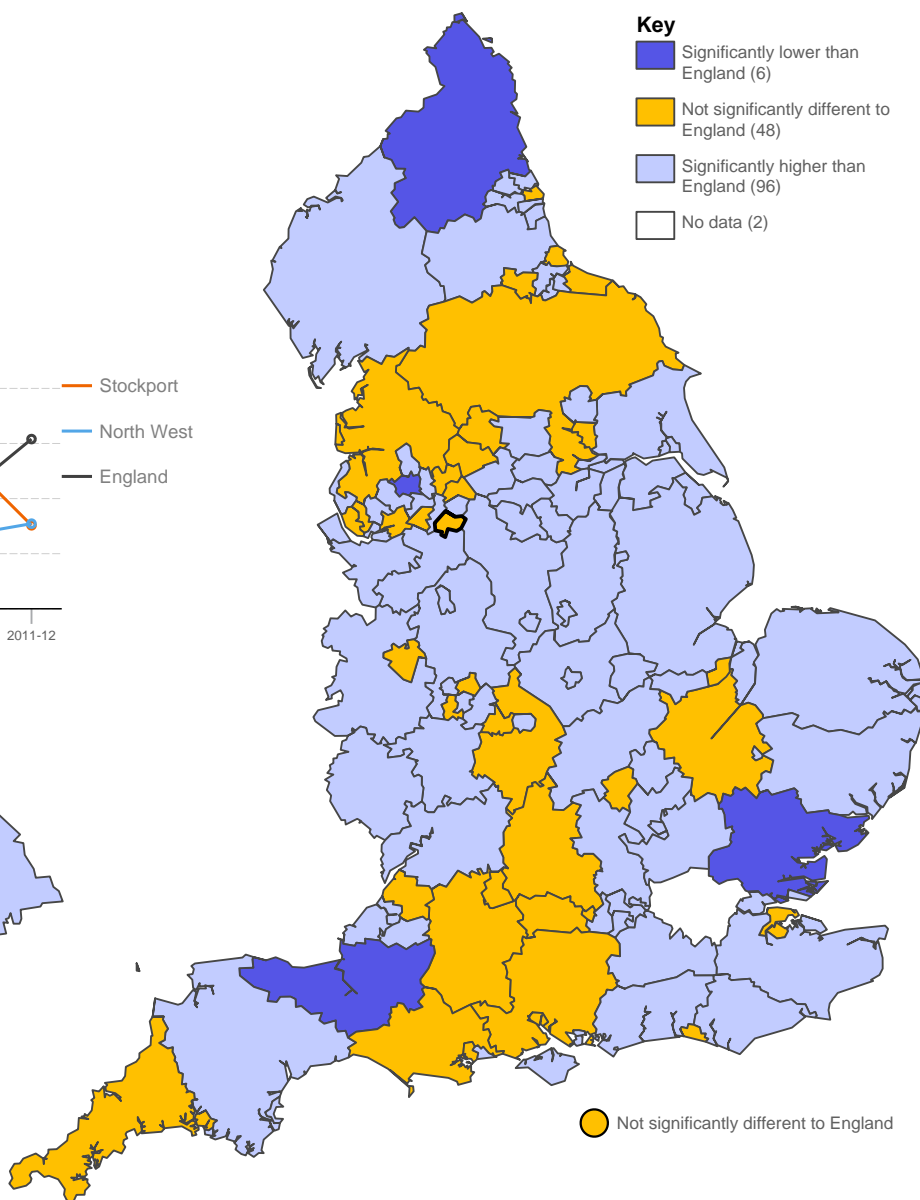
Key
Significantly lower than England (6)
Not significantly different to England (48)
Significantly higher than England (96)
No data (2)

Stockport
North West
England

2011-12

Not significantly different to England